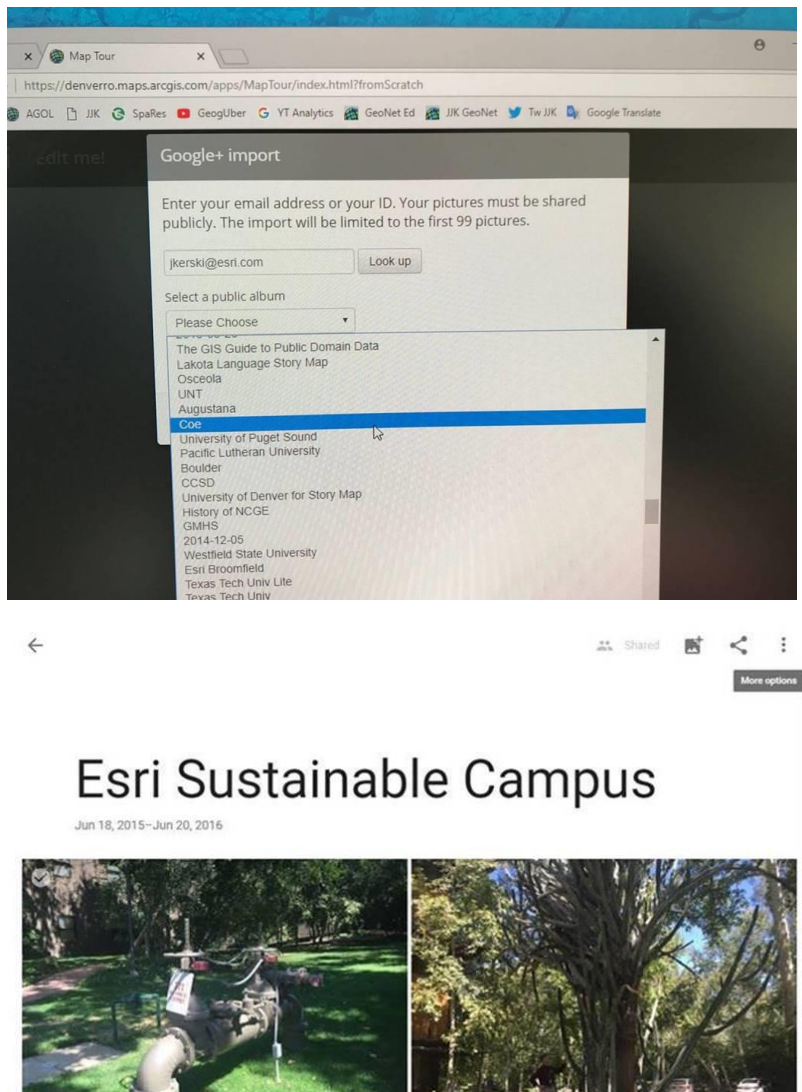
Map Tour

https://denverro.maps.arcgis.com/apps/MapTour/index.html?fromScratch

AGOL JJK SpaRes GeogUber YT Analytics GeoNet Ed JJK GeoNet Tw JJK Google Translate

edit me!

Google+ import

Enter your email address or your ID. Your pictures must be shared publicly. The import will be limited to the first 99 pictures.

jkerski@esri.com

Look up

Select a public album

Please Choose

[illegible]
The GIS Guide to Public Domain Data
Lakota Language Story Map
Osceola
UNT
Augustana
Coe
University of Puget Sound
Pacific Lutheran University
Boulder
CCSD
University of Denver for Story Map
History of NCGE
GMHS
2014-12-05
Westfield State University
Esri Broomfield
Texas Tech Univ Lite
Texas Tech Univ

Shared

More options

Esri Sustainable Campus

Jun 18, 2015–Jun 20, 2016